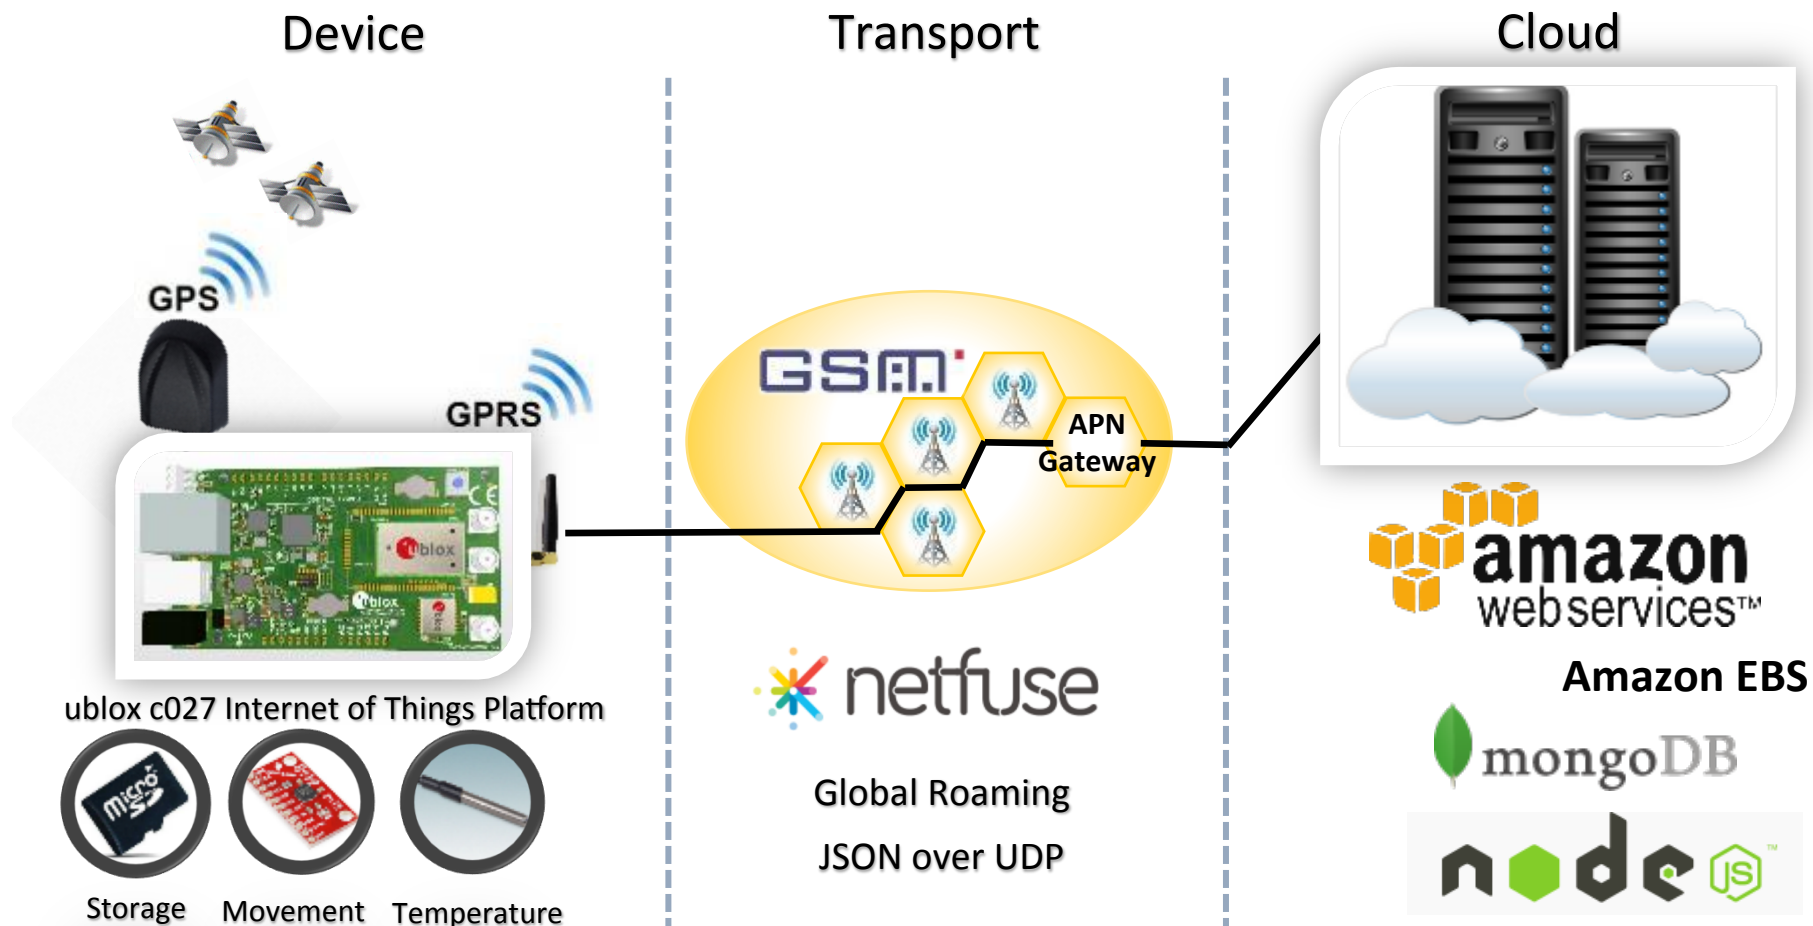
Device

Transport

Cloud

GPS

GPRS

ublox

ublox

CE

ublox c027 Internet of Things Platform

micro SD

Storage

Movement

Temperature

GSM

APN Gateway

netfuse

Global Roaming

JSON over UDP

amazon webservices™

Amazon EBS

mongoDB

node JS